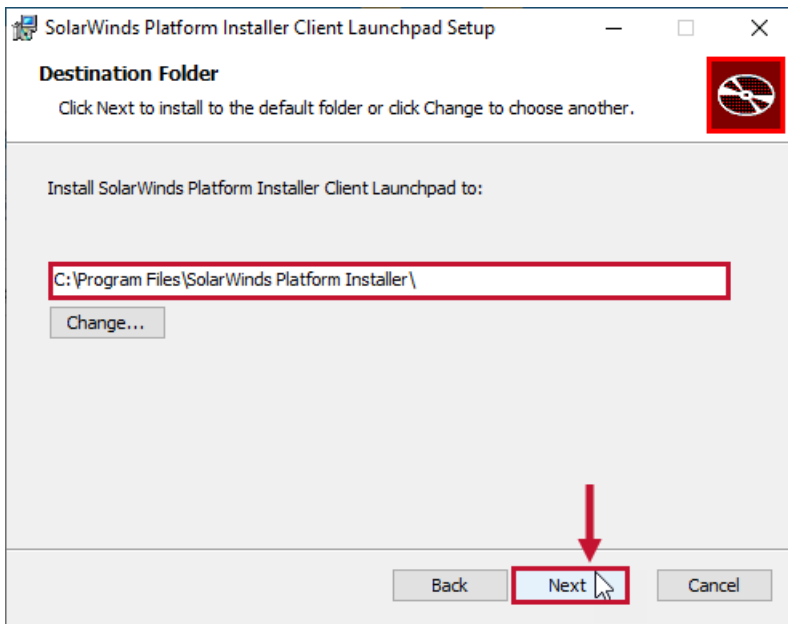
SolarWinds Platform Installer Client Launchpad Setup

Destination Folder

Click Next to install to the default folder or click Change to choose another.

Install SolarWinds Platform Installer Client Launchpad to:

C:\Program Files\SolarWinds Platform Installer\

Change...

Back

Next

Cancel